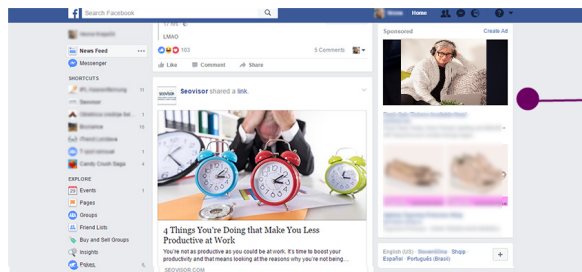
Search Facebook

Home

News Feed

Messenger

SHORTCUTS

Seovisor

Candy Crush Saga

EXPLORE

Events

Pages

Groups

Friend Lists

Buy and Sell Groups

Insights

Pokes

LMAO

103

5 Comments

Like

Comment

Share

Seovisor shared a link.

4 Things You're Doing that Make You Less Productive at Work

You're not as productive as you could be at work. It's time to boost your productivity and that means looking at the reasons why you're being...

SEOVISOR.COM

Sponsored

Create Ad

English (US) · Español · Português (Brasil)